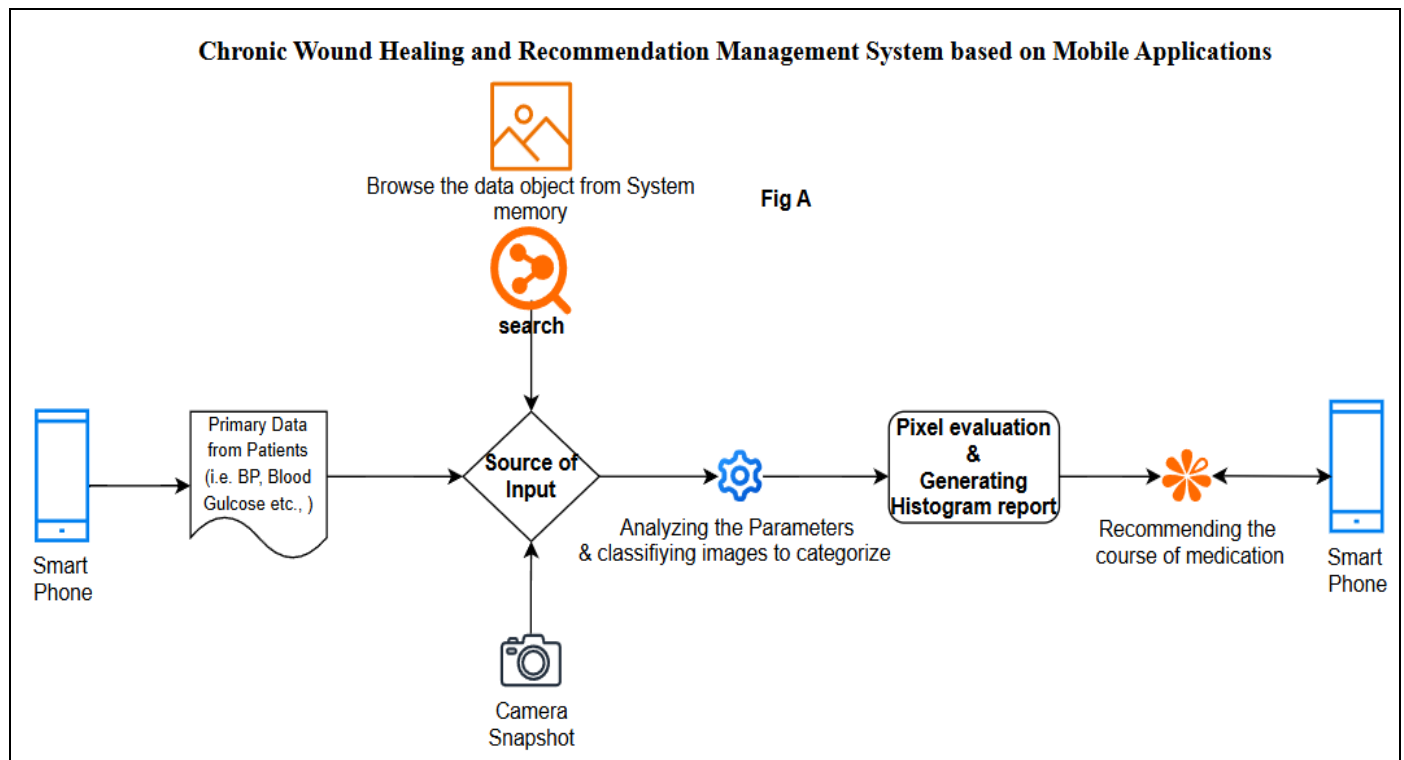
Chronic Wound Healing and Recommendation Management System based on Mobile Applications

Browse the data object from System memory

Fig A

search

Smart Phone

Primary Data from Patients (i.e. BP, Blood Gulcose etc., )

Source of Input

Analyzing the Parameters & classifiying images to categorize

Pixel evaluation & Generating Histogram report

Recommending the course of medication

Smart Phone

Camera Snapshot